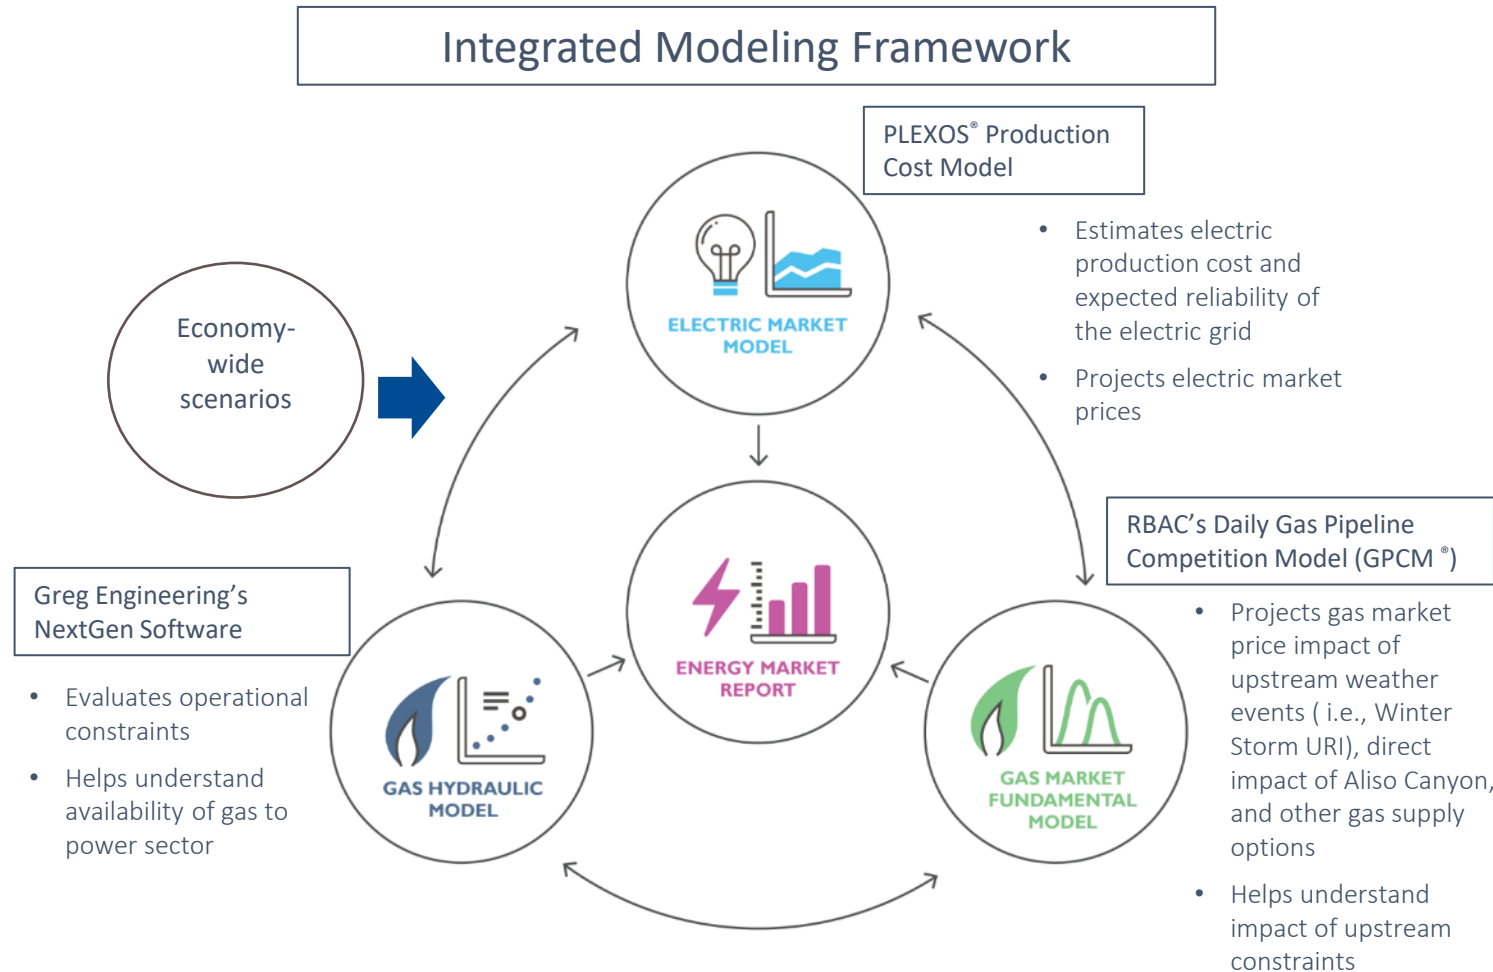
Integrated Modeling Framework

PLEXOS® Production Cost Model

- Estimates electric production cost and expected reliability of the electric grid
- Projects electric market prices

Economy-wide scenarios

ELECTRIC MARKET MODEL

ENERGY MARKET REPORT

RBAC's Daily Gas Pipeline Competition Model (GPCM ®)

- Projects gas market price impact of upstream weather events ( i.e., Winter Storm URI), direct impact of Aliso Canyon, and other gas supply options
- Helps understand impact of upstream constraints

Greg Engineering's NextGen Software

- Evaluates operational constraints
- Helps understand availability of gas to power sector

GAS HYDRAULIC MODEL

GAS MARKET FUNDAMENTAL MODEL